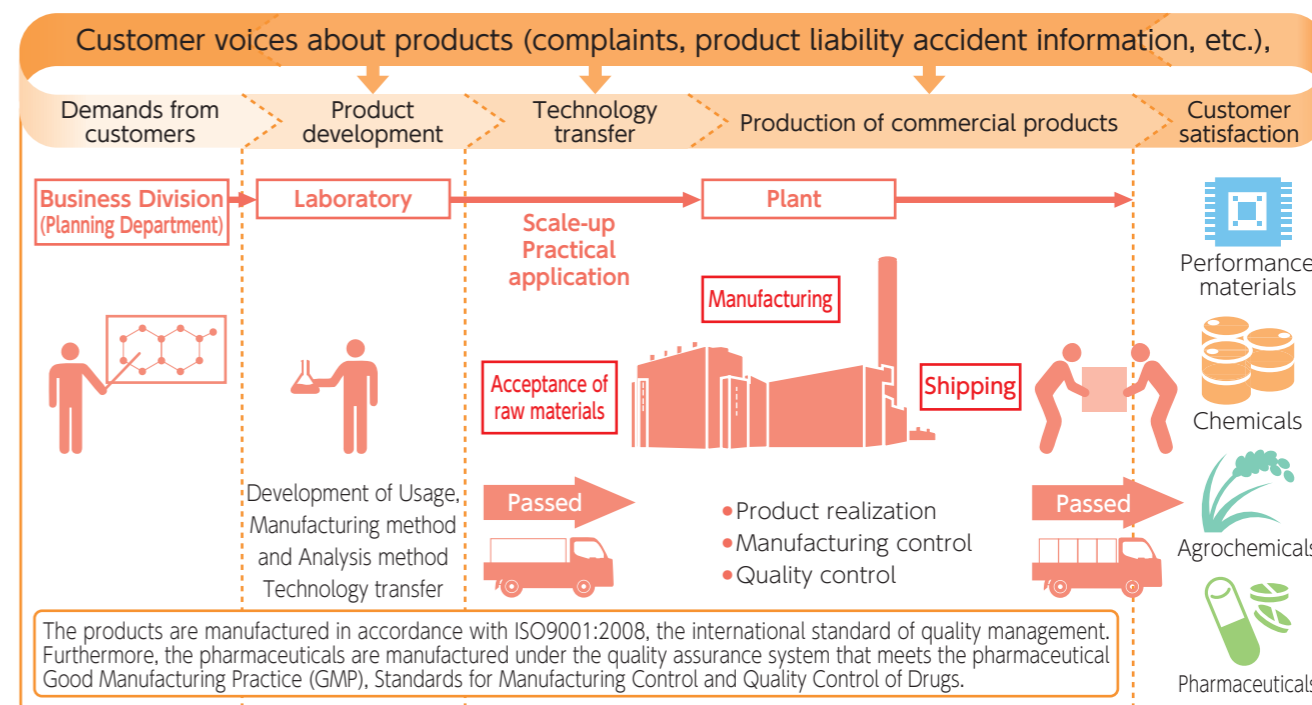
Customer voices about products (complaints, product liability accident information, etc.),

Demands from customers

Product development

Technology transfer

Production of commercial products

Customer satisfaction

Business Division (Planning Department)

Laboratory

Plant

Scale-up Practical application

Manufacturing

Acceptance of raw materials

Shipping

Performance materials

Chemicals

Agrochemicals

Pharmaceuticals

Development of Usage, Manufacturing method and Analysis method Technology transfer

Passed

Passed

• Product realization
• Manufacturing control
• Quality control

The products are manufactured in accordance with ISO9001:2008, the international standard of quality management. Furthermore, the pharmaceuticals are manufactured under the quality assurance system that meets the pharmaceutical Good Manufacturing Practice (GMP), Standards for Manufacturing Control and Quality Control of Drugs.